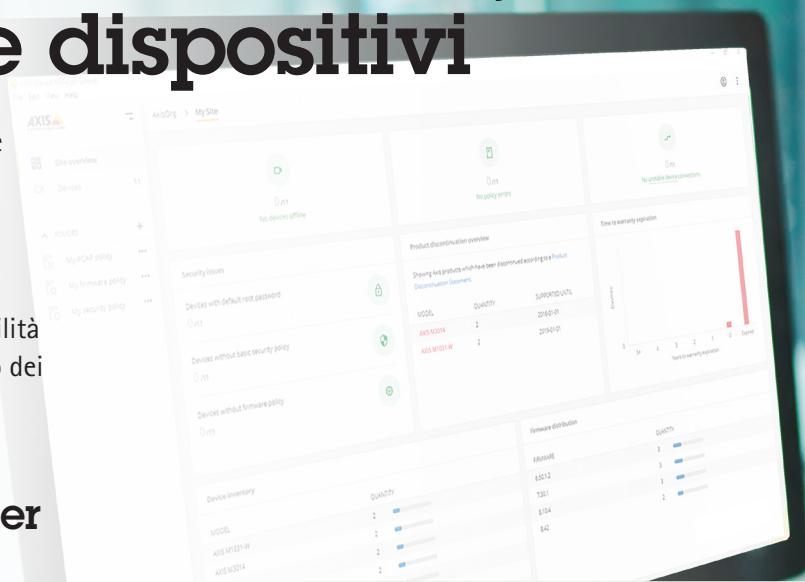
e dispositivi

e

lità
o dei

er

File Edit View Help

AXIS

AxisOrg > My Site

Site overview

Devices

FOLDERS

My ACAP policy

My firmware policy

My security policy

0

No devices offline

0

No policy errors

0

No unstable device connections

Security issues

Devices with default root password

0

Devices without basic security policy

0

Devices without firmware policy

0

Product discontinuation overview

Showing Axis products which have been discontinued according to a Product Discontinuation Statement.

| MODEL | QUANTITY | SUPPORTED UNTIL |
|---|---|---|
| AXIS M3014 | 2 | 2018-01-01 |
| AXIS M1031-W | 2 | 2019-01-01 |

Time to warranty expiration

Years to warranty expiration

Expired

Firmware distribution

| FIRMWARE | QUANTITY |
|---|---|
| 6.50.1.2 | 2 |
| 7.30.1 | 3 |
| 8.10.4 | 2 |
| 8.42 | |

Device inventory

| MODEL | QUANTITY |
|---|---|
| AXIS M1031-W | 2 |
| AXIS M3014 | 2 |